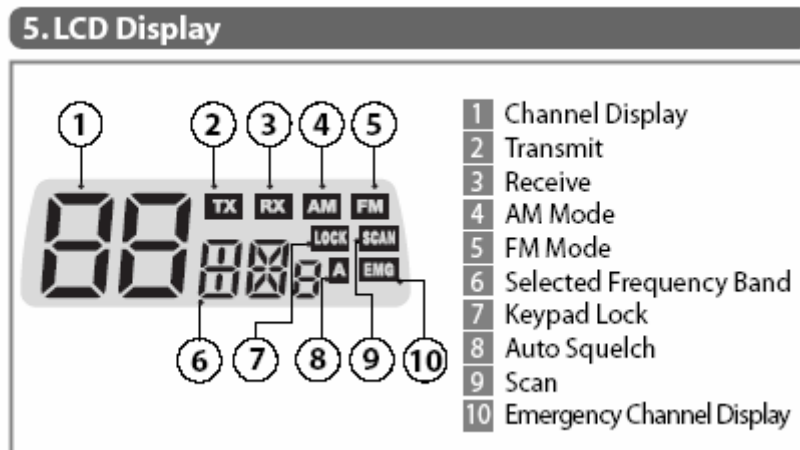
5. LCD Display

1 2 3 4 5
TX RX AM FM
LOCK SCAN
A EMG
6 7 8 9 10

1 Channel Display
2 Transmit
3 Receive
4 AM Mode
5 FM Mode
6 Selected Frequency Band
7 Keypad Lock
8 Auto Squelch
9 Scan
10 Emergency Channel Display